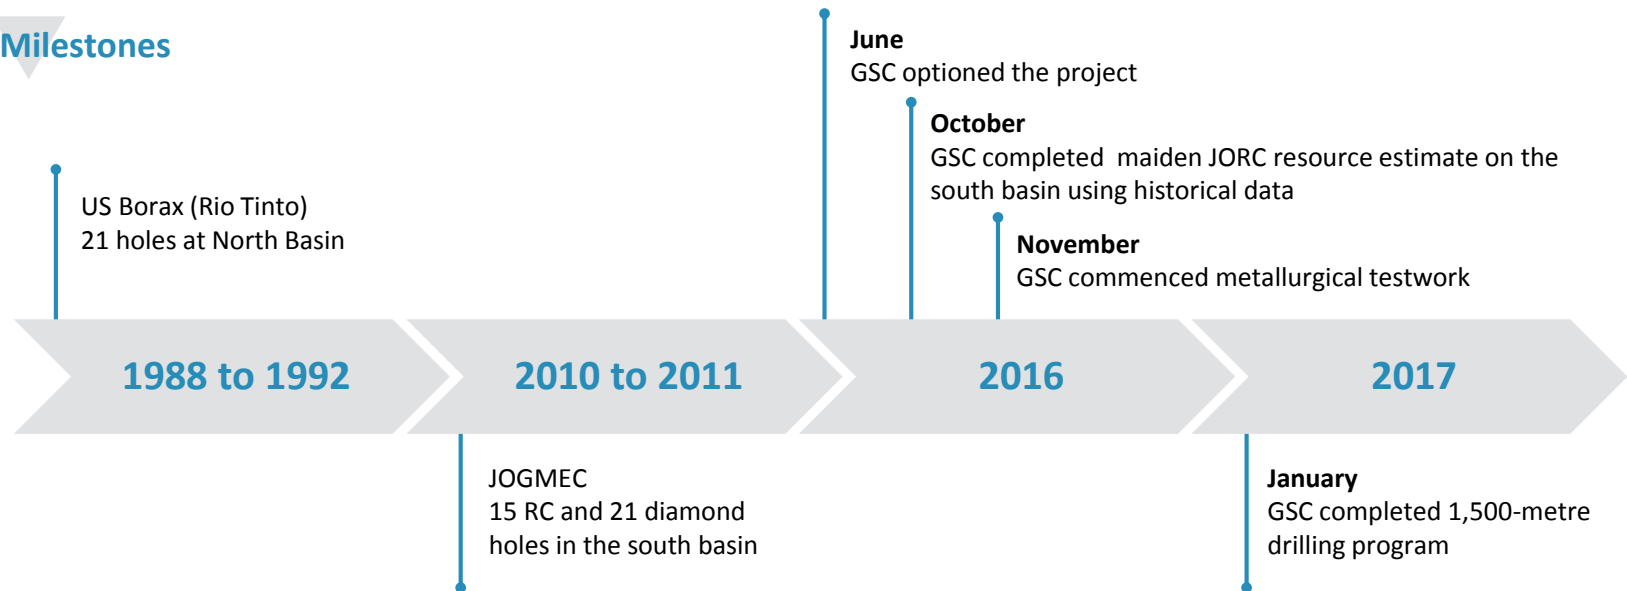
Milestones

US Borax (Rio Tinto)
21 holes at North Basin

June
GSC optioned the project

October
GSC completed maiden JORC resource estimate on the south basin using historical data

November
GSC commenced metallurgical testwork

1988 to 1992

2010 to 2011

2016

2017

JOGMEC
15 RC and 21 diamond holes in the south basin

January
GSC completed 1,500-metre drilling program